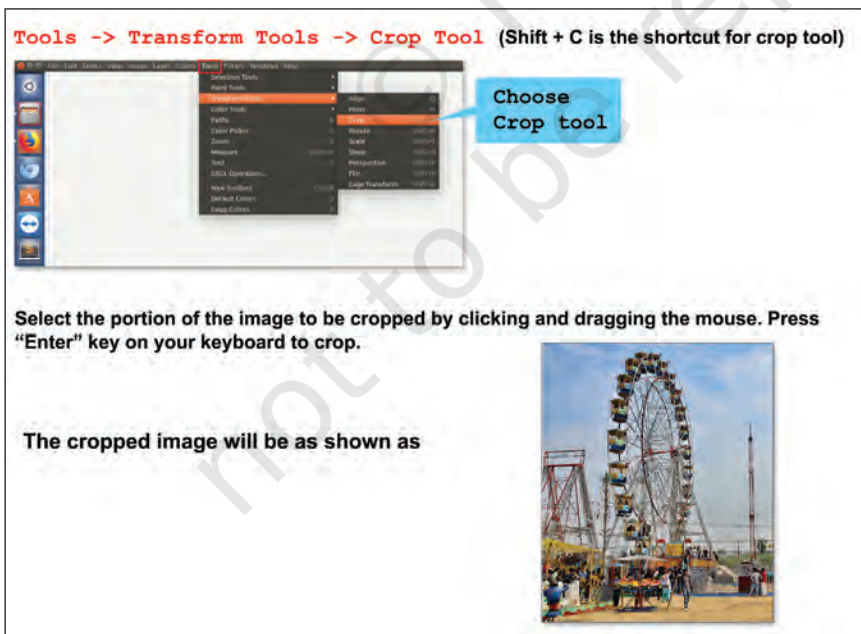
Tools -> Transform Tools -> Crop Tool (Shift + C is the shortcut for crop tool)

File Edit Select View Image Layer Colors Tools Filters Windows Help

Selection Tools
Paint Tools
Transform Tools
Color Tools
Paths
Color Picker
Zoom
Measure
Text
GEGL Operation...
New Toolbox
Default Colors
Swap Colors

Align
Move
Crop
Rotate
Scale
Shear
Perspective
Flip
Cage Transform

Choose Crop tool

Select the portion of the image to be cropped by clicking and dragging the mouse. Press "Enter" key on your keyboard to crop.

The cropped image will be as shown as

not to be republished